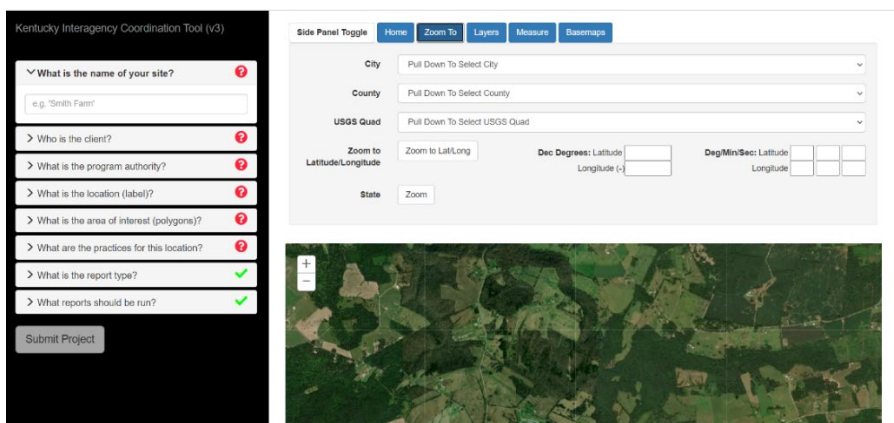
Kentucky Interagency Coordination Tool (v3)

What is the name of your site?

e.g. 'Smith Farm'

> Who is the client?

> What is the program authority?

> What is the location (label)?

> What is the area of interest (polygons)?

> What are the practices for this location?

> What is the report type?

> What reports should be run?

Submit Project

Side Panel Toggle | Home | Zoom To | Layers | Measure | Basemaps

City: Pull Down To Select City

County: Pull Down To Select County

USGS Quad: Pull Down To Select USGS Quad

Zoom to Latitude/Longitude: Zoom to Lat/Long

Dec Degrees: Latitude

Longitude (-)

Deg/Min/Sec: Latitude

Longitude

State: Zoom

+
−